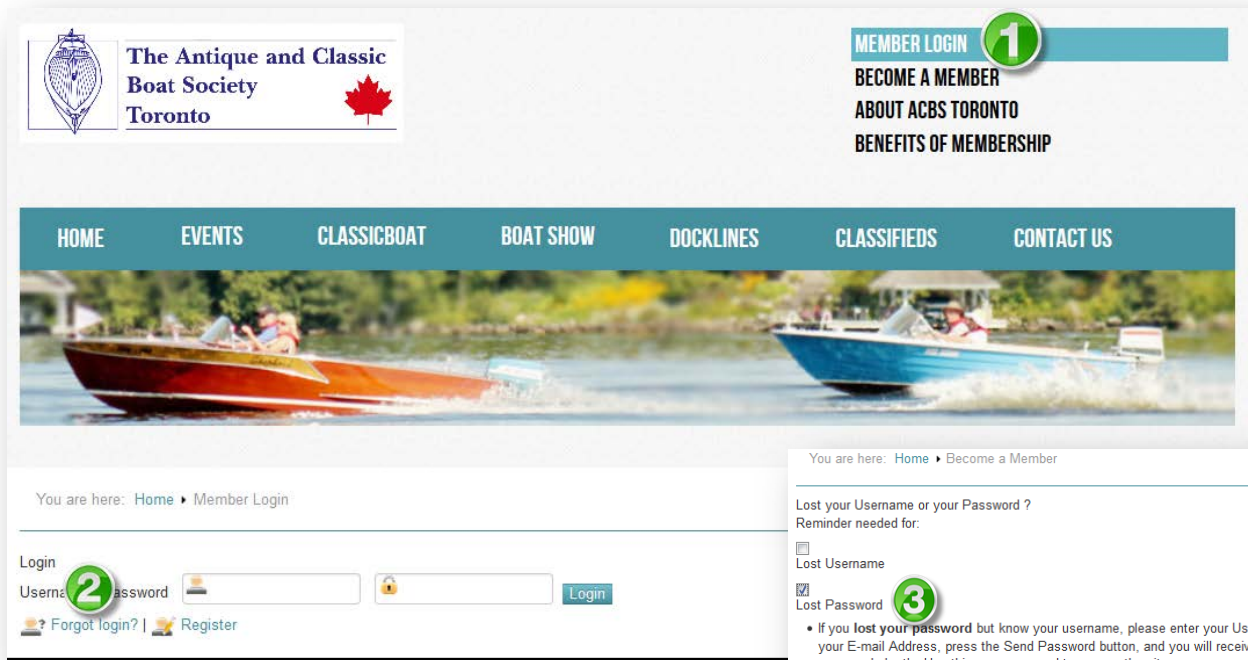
The Antique and Classic Boat Society Toronto

MEMBER LOGIN 1
BECOME A MEMBER
ABOUT ACBS TORONTO
BENEFITS OF MEMBERSHIP

HOME EVENTS CLASSICBOAT BOAT SHOW DOCKLINES CLASSIFIEDS CONTACT US

You are here: Home ▸ Member Login

Login
Userna 2 assword Login
? Forgot login? | Register

You are here: Home ▸ Become a Member

Lost your Username or your Password ?
Reminder needed for:

Lost Username

Lost Password 3

• If you lost your password but know your username, please enter your Us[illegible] your E-mail Address, press the Send Password button, and you will receiv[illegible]